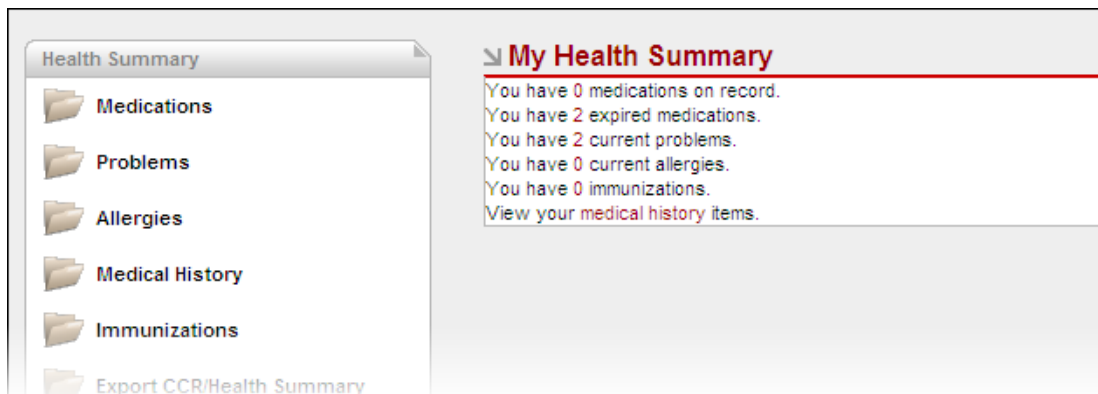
Health Summary

Medications

Problems

Allergies

Medical History

Immunizations

Export CCR/Health Summary

My Health Summary

You have 0 medications on record.
You have 2 expired medications.
You have 2 current problems.
You have 0 current allergies.
You have 0 immunizations.
View your medical history items.